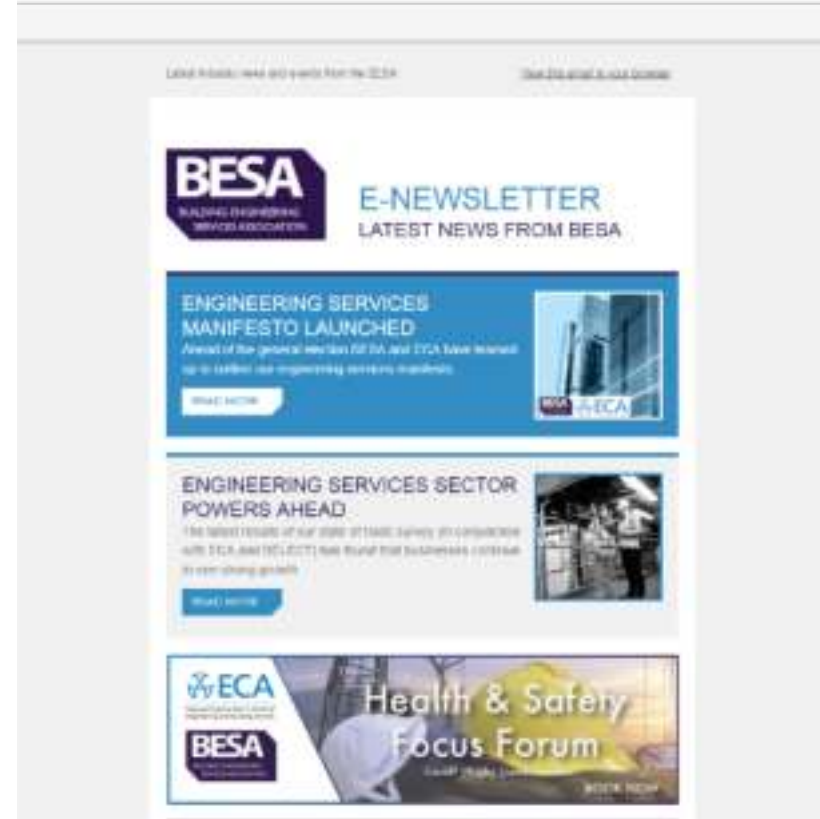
Latest industry news and events from the BESA

View this email in your browser

BESA

BUILDING ENGINEERING SERVICES ASSOCIATION

E-NEWSLETTER

LATEST NEWS FROM BESA

ENGINEERING SERVICES MANIFESTO LAUNCHED

Ahead of the general election BESA and ECA have teamed up to outline our engineering services manifesto.

READ MORE

BESA ECA

ENGINEERING SERVICES SECTOR POWERS AHEAD

The latest results of our state of trade survey (in conjunction with ECA and SELECT) has found that businesses continue to see strong growth.

READ MORE

ECA

BESA

Health & Safety Focus Forum

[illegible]

BOOK NOW